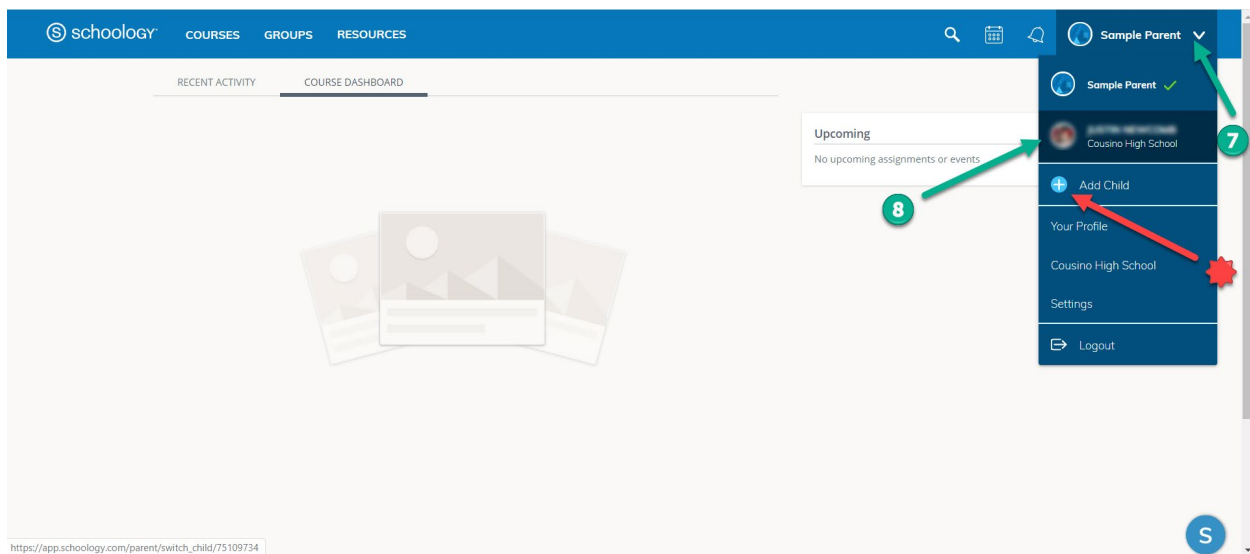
schoology COURSES GROUPS RESOURCES

Sample Parent

RECENT ACTIVITY COURSE DASHBOARD

Upcoming
No upcoming assignments or events

Sample Parent
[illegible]
Cousino High School
Add Child
Your Profile
Cousino High School
Settings
Logout

7
8

https://app.schoology.com/parent/switch_child/75109734

S